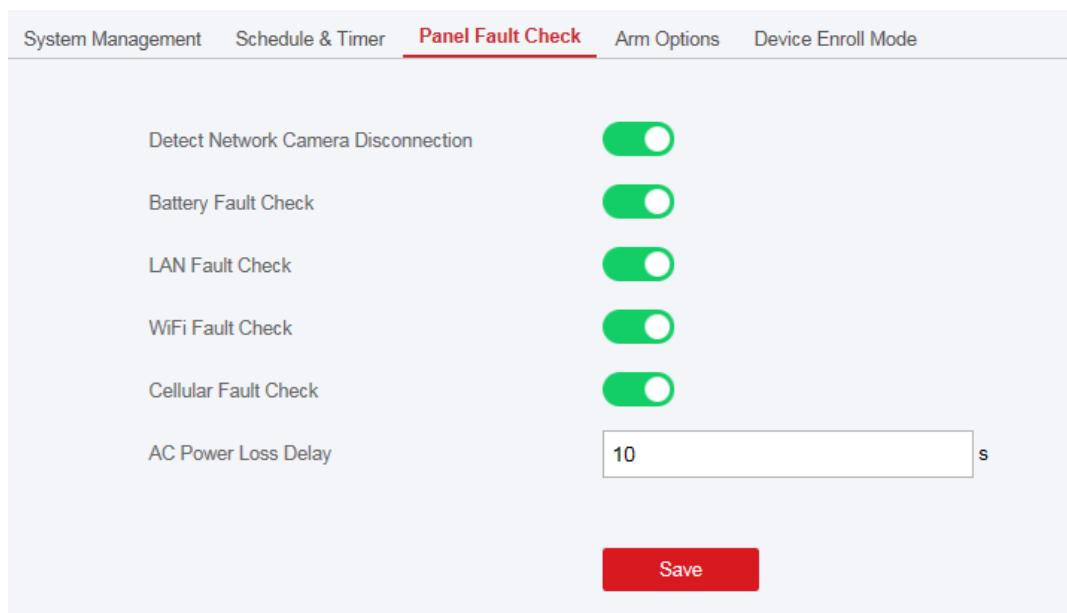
System Management Schedule & Timer Panel Fault Check Arm Options Device Enroll Mode

Detect Network Camera Disconnection

Battery Fault Check

LAN Fault Check

WiFi Fault Check

Cellular Fault Check

AC Power Loss Delay 10 s

Save